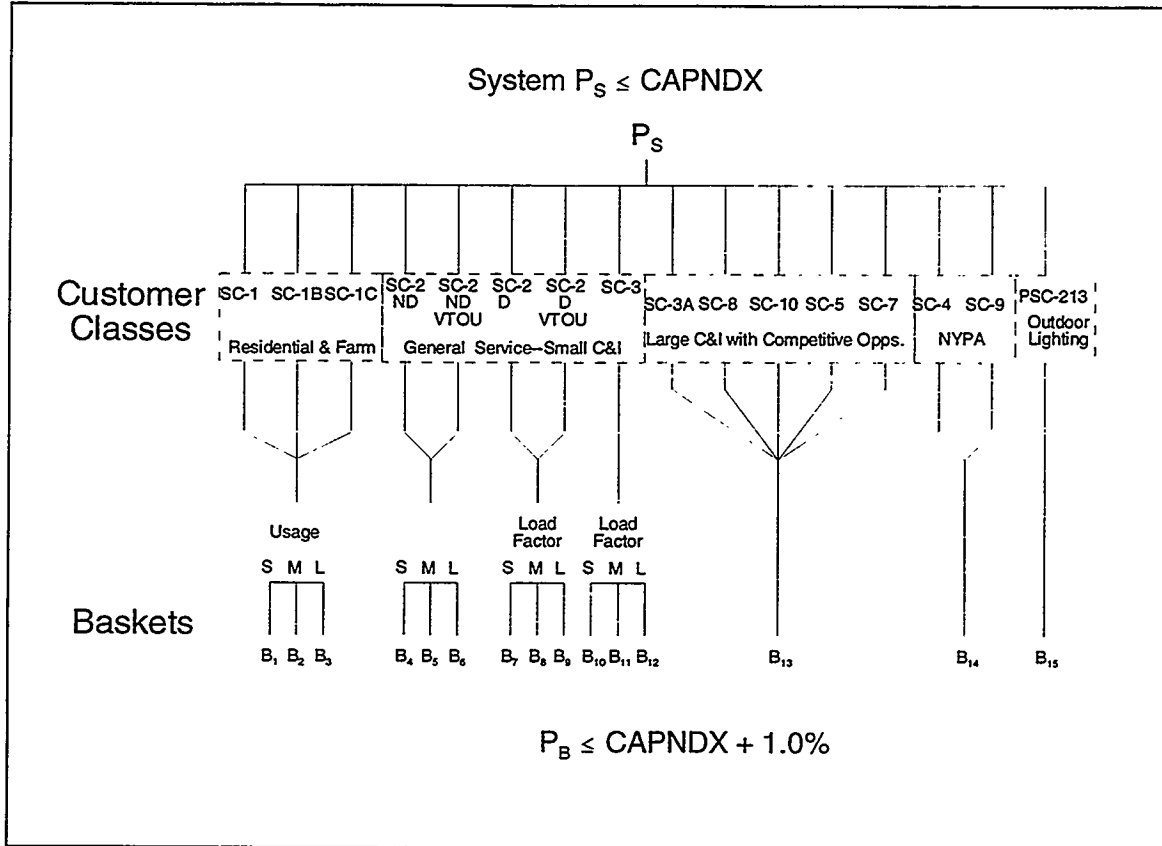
System $P_S \leq$ CAPNDX

$P_S$

Customer Classes

SC-1 SC-1B SC-1C

Residential & Farm

SC-2 ND

SC-2 ND VTOU

SC-2 D

SC-2 D VTOU

SC-3

General Service–Small C&I

SC-3A SC-8 SC-10 SC-5 SC-7

Large C&I with Competitive Opps.

SC-4 SC-9

NYPA

PSC-213 Outdoor Lighting

Usage

Load Factor

Load Factor

S M L

S M L

S M L

S M L

Baskets

$B_1$ $B_2$ $B_3$

$B_4$ $B_5$ $B_6$

$B_7$ $B_8$ $B_9$

$B_{10}$ $B_{11}$ $B_{12}$

$B_{13}$

$B_{14}$

$B_{15}$

$P_B \leq$ CAPNDX + 1.0%